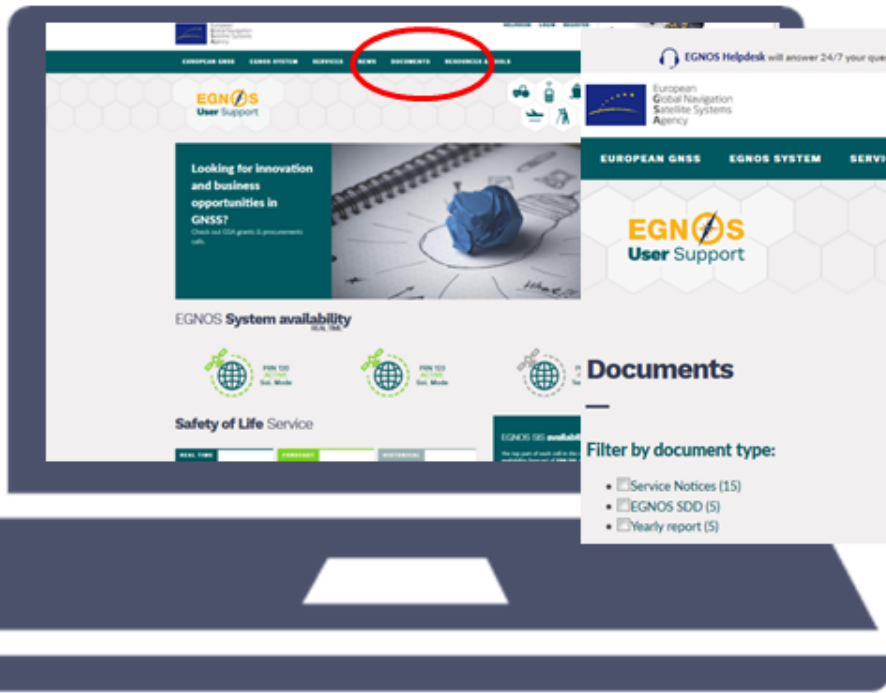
European Global Navigation Satellite Systems Agency

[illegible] LOGIN REGISTER

EUROPEAN GNSS EGNOS SYSTEM SERVICES NEWS DOCUMENTS RESOURCES & TOOLS

EGNOS User Support

Looking for innovation and business opportunities in GNSS?

Check out GSA grants & procurements calls.

EGNOS System availability REAL TIME

PRN 120 ACTIVE Sol. Mode

PRN 123 ACTIVE Sol. Mode

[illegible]

Safety of Life Service

REAL TIME FORECAST HISTORICAL

EGNOS SIS availability

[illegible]

EGNOS Helpdesk will answer 24/7 your que

European Global Navigation Satellite Systems Agency

EUROPEAN GNSS EGNOS SYSTEM SERVI

EGNOS User Support

Documents

Filter by document type:

- Service Notices (15)
- EGNOS SDD (5)
- Yearly report (5)